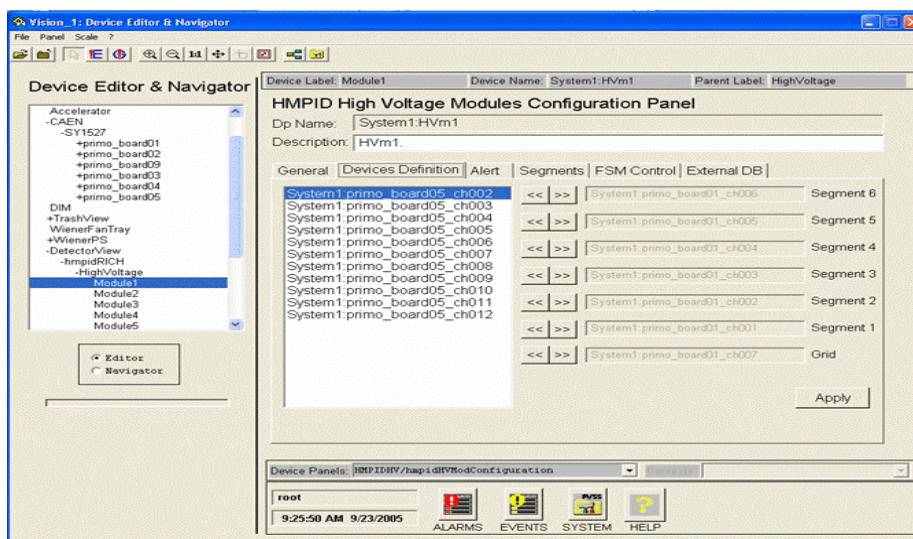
Vision_1: Device Editor & Navigator

File Panel Scale ?

Device Editor & Navigator

Accelerator
-CAEN
-SY1527
+primo_board01
+primo_board02
+primo_board09
+primo_board03
+primo_board04
+primo_board05
DIM
+TrashView
WienerFanTray
+WienerPS
-DetectorView
-hmpidRICH
-HighVoltage
Module1
Module2
Module3
Module4
Module5

Editor
Navigator

Device Label: Module1 Device Name: System1:HVm1 Parent Label: HighVoltage

HMPID High Voltage Modules Configuration Panel

Dp Name: System1:HVm1

Description: HVm1.

General | Devices Definition | Alert | Segments | FSM Control | External DB

System1:primo_board05_ch002
System1:primo_board05_ch003
System1:primo_board05_ch004
System1:primo_board05_ch005
System1:primo_board05_ch006
System1:primo_board05_ch007
System1:primo_board05_ch008
System1:primo_board05_ch009
System1:primo_board05_ch010
System1:primo_board05_ch011
System1:primo_board05_ch012

<< >> System1:primo_board01_ch006 Segment 6
<< >> System1:primo_board01_ch005 Segment 5
<< >> System1:primo_board01_ch004 Segment 4
<< >> System1:primo_board01_ch003 Segment 3
<< >> System1:primo_board01_ch002 Segment 2
<< >> System1:primo_board01_ch001 Segment 1
<< >> System1:primo_board01_ch007 Grid

Apply

Device Panels: HMPIDHV/hmpidHVModConfiguration

root
9:25:50 AM 9/23/2005

ALARMS EVENTS SYSTEM HELP